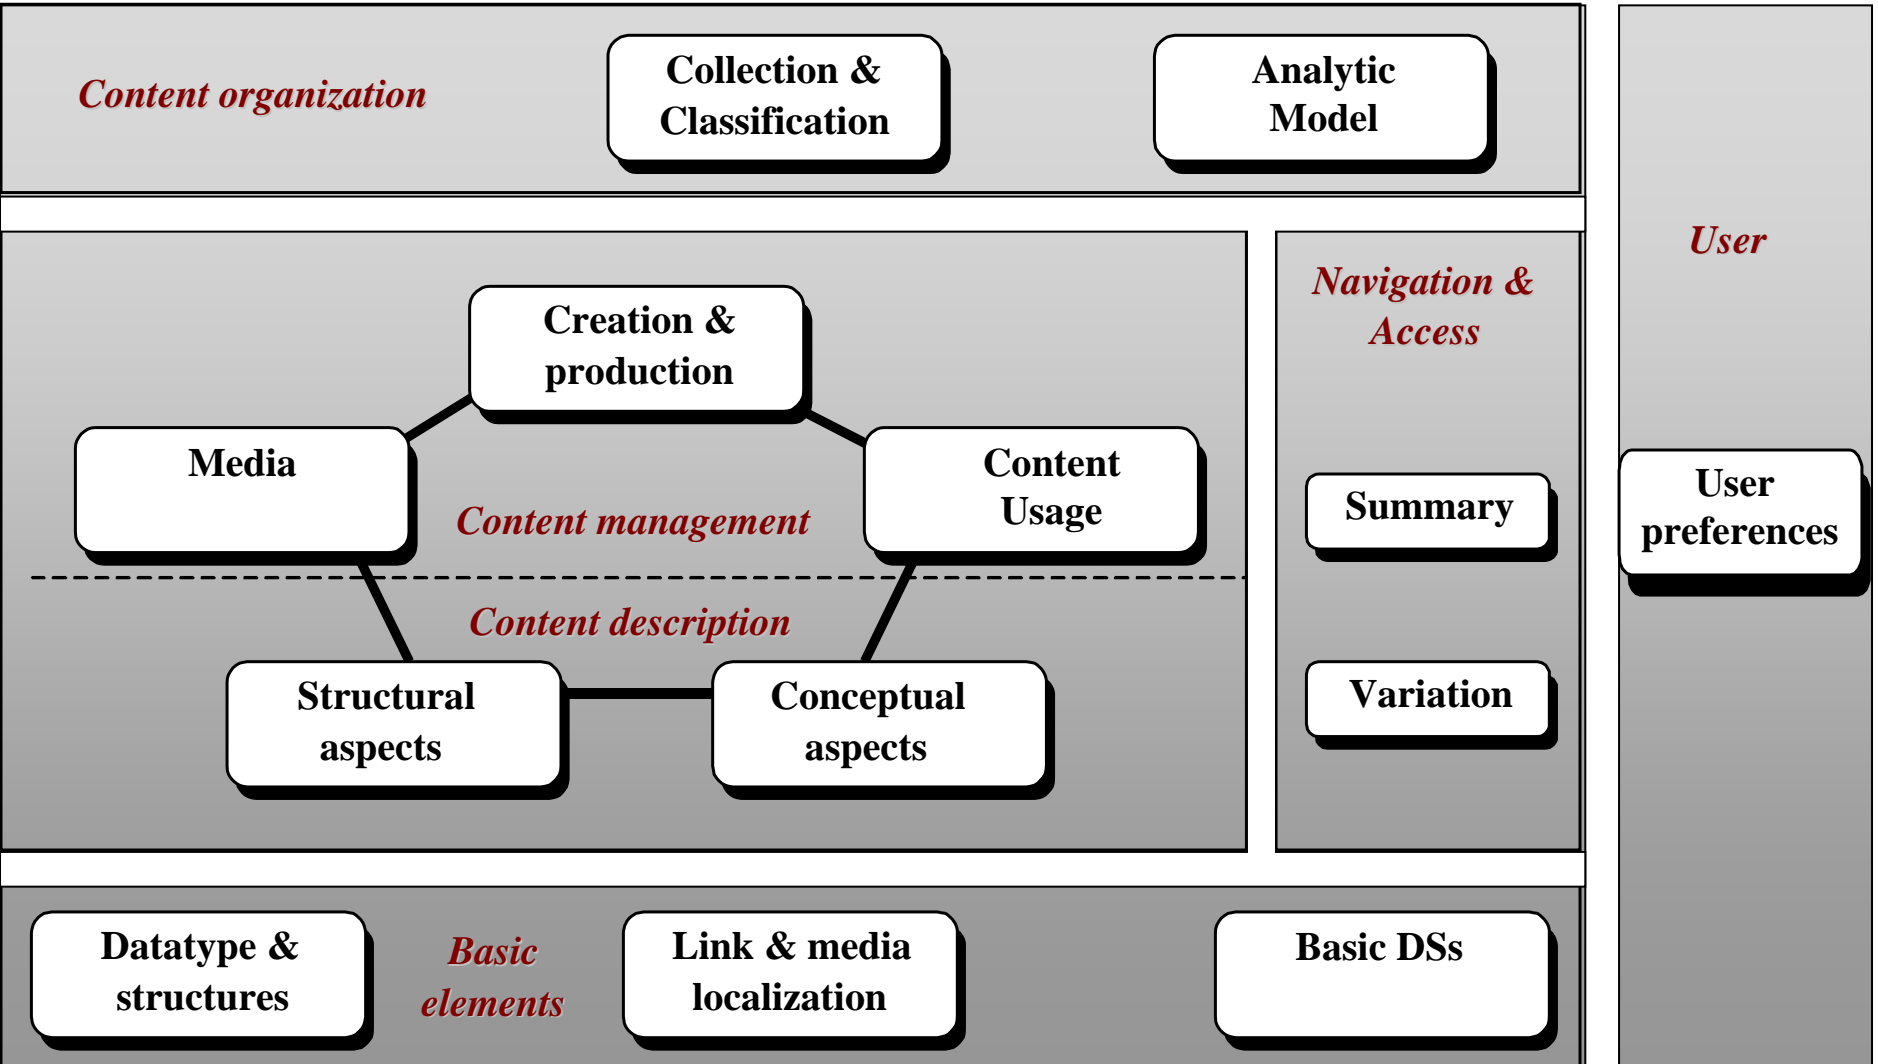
Content organization

Collection & Classification

Analytic Model

User

Navigation & Access

Creation & production

Media

Content Usage

Content management

Summary

User preferences

Content description

Structural aspects

Conceptual aspects

Variation

Datatype & structures

Basic elements

Link & media localization

Basic DSs